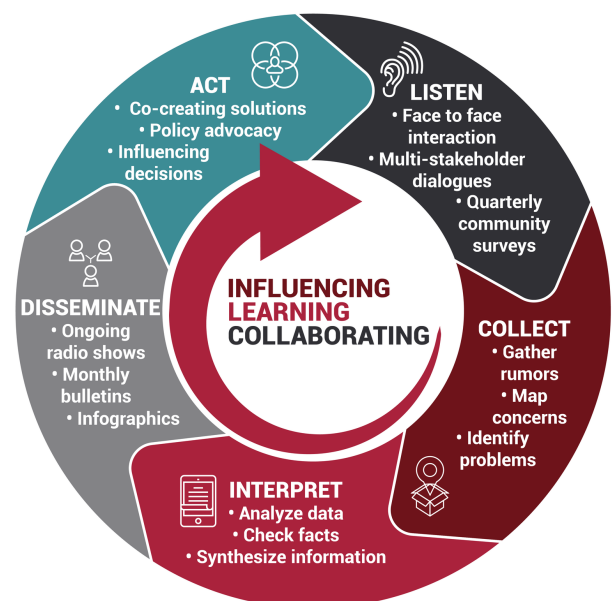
ACT
• Co-creating solutions
• Policy advocacy
• Influencing decisions

LISTEN
• Face to face interaction
• Multi-stakeholder dialogues
• Quarterly community surveys

INFLUENCING
LEARNING
COLLABORATING

COLLECT
• Gather rumors
• Map concerns
• Identify problems

INTERPRET
• Analyze data
• Check facts
• Synthesize information

DISSEMINATE
• Ongoing radio shows
• Monthly bulletins
• Infographics